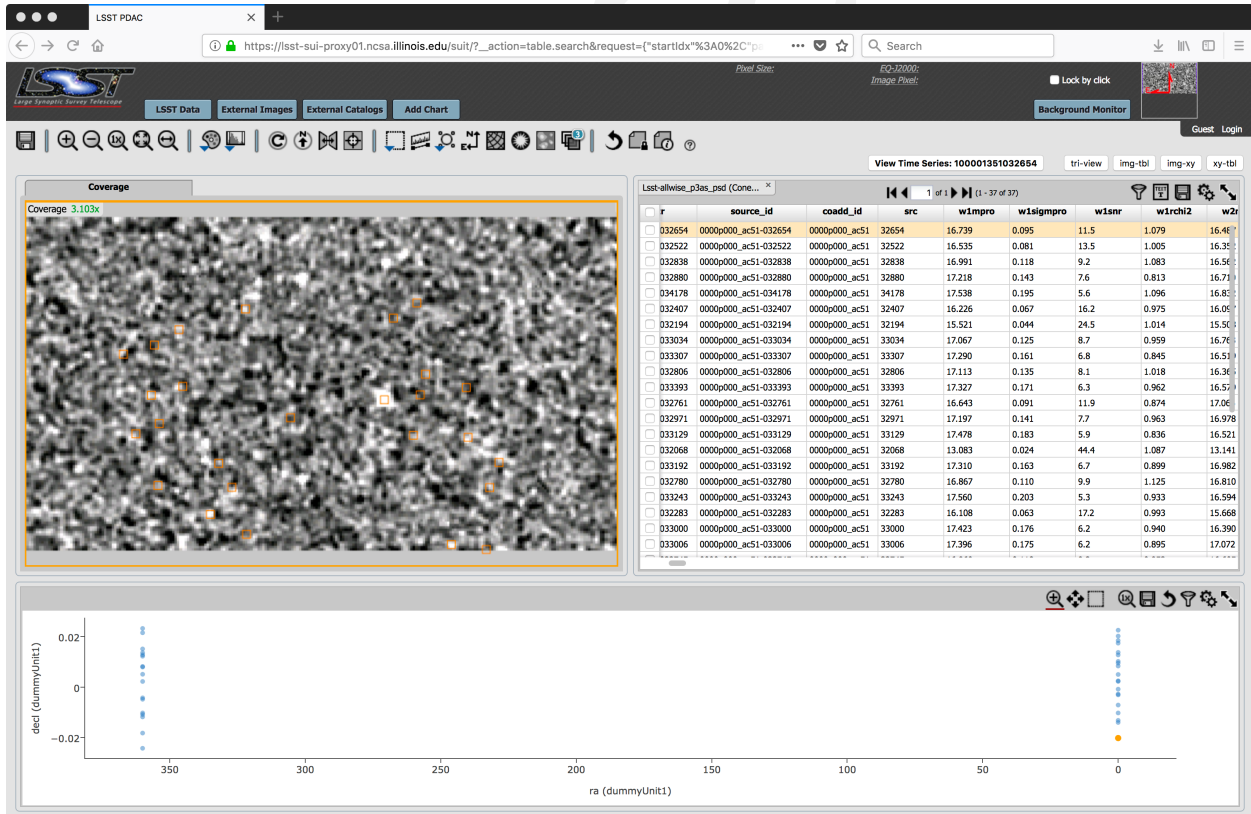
LSST PDAC

https://lsst-sui-proxy01.ncsa.illinois.edu/suit/?__action=table.search&request={"startIdx"%3A0%2C"pa

Search

LSST
Large Synoptic Survey Telescope

Pixel Size:
EQ-J2000:
Image Pixel:

Lock by click

LSST Data
External Images
External Catalogs
Add Chart

Background Monitor

Guest Login

View Time Series: 100001351032654

tri-view
img-tbl
img-xy
xy-tbl

Coverage

Coverage 3.103x

Lsst-allwise_p3as_psd (Cone...

1 of 1 (1 - 37 of 37)

| r | source_id | coadd_id | src | w1mpro | w1sigmpro | w1snr | w1rchi2 | w2r |
|---|---|---|---|---|---|---|---|---|
| 032654 | 0000p000_ac51-032654 | 0000p000_ac51 | 32654 | 16.739 | 0.095 | 11.5 | 1.079 | 16.48 |
| 032522 | 0000p000_ac51-032522 | 0000p000_ac51 | 32522 | 16.535 | 0.081 | 13.5 | 1.005 | 16.35 |
| 032838 | 0000p000_ac51-032838 | 0000p000_ac51 | 32838 | 16.991 | 0.118 | 9.2 | 1.083 | 16.56 |
| 032880 | 0000p000_ac51-032880 | 0000p000_ac51 | 32880 | 17.218 | 0.143 | 7.6 | 0.813 | 16.71 |
| 034178 | 0000p000_ac51-034178 | 0000p000_ac51 | 34178 | 17.538 | 0.195 | 5.6 | 1.096 | 16.83 |
| 032407 | 0000p000_ac51-032407 | 0000p000_ac51 | 32407 | 16.226 | 0.067 | 16.2 | 0.975 | 16.09 |
| 032194 | 0000p000_ac51-032194 | 0000p000_ac51 | 32194 | 15.521 | 0.044 | 24.5 | 1.014 | 15.50 |
| 033034 | 0000p000_ac51-033034 | 0000p000_ac51 | 33034 | 17.067 | 0.125 | 8.7 | 0.959 | 16.76 |
| 033307 | 0000p000_ac51-033307 | 0000p000_ac51 | 33307 | 17.290 | 0.161 | 6.8 | 0.845 | 16.51 |
| 032806 | 0000p000_ac51-032806 | 0000p000_ac51 | 32806 | 17.113 | 0.135 | 8.1 | 1.018 | 16.36 |
| 033393 | 0000p000_ac51-033393 | 0000p000_ac51 | 33393 | 17.327 | 0.171 | 6.3 | 0.962 | 16.57 |
| 032761 | 0000p000_ac51-032761 | 0000p000_ac51 | 32761 | 16.643 | 0.091 | 11.9 | 0.874 | 17.06 |
| 032971 | 0000p000_ac51-032971 | 0000p000_ac51 | 32971 | 17.197 | 0.141 | 7.7 | 0.963 | 16.978 |
| 033129 | 0000p000_ac51-033129 | 0000p000_ac51 | 33129 | 17.478 | 0.183 | 5.9 | 0.836 | 16.521 |
| 032068 | 0000p000_ac51-032068 | 0000p000_ac51 | 32068 | 13.083 | 0.024 | 44.4 | 1.087 | 13.141 |
| 033192 | 0000p000_ac51-033192 | 0000p000_ac51 | 33192 | 17.310 | 0.163 | 6.7 | 0.899 | 16.982 |
| 032780 | 0000p000_ac51-032780 | 0000p000_ac51 | 32780 | 16.867 | 0.110 | 9.9 | 1.125 | 16.810 |
| 033243 | 0000p000_ac51-033243 | 0000p000_ac51 | 33243 | 17.560 | 0.203 | 5.3 | 0.933 | 16.594 |
| 032283 | 0000p000_ac51-032283 | 0000p000_ac51 | 32283 | 16.108 | 0.063 | 17.2 | 0.993 | 15.668 |
| 033000 | 0000p000_ac51-033000 | 0000p000_ac51 | 33000 | 17.423 | 0.176 | 6.2 | 0.940 | 16.390 |
| 033006 | 0000p000_ac51-033006 | 0000p000_ac51 | 33006 | 17.396 | 0.175 | 6.2 | 0.895 | 17.072 |

0.02
0
−0.02
decl (dummyUnit1)
350 300 250 200 150 100 50 0
ra (dummyUnit1)